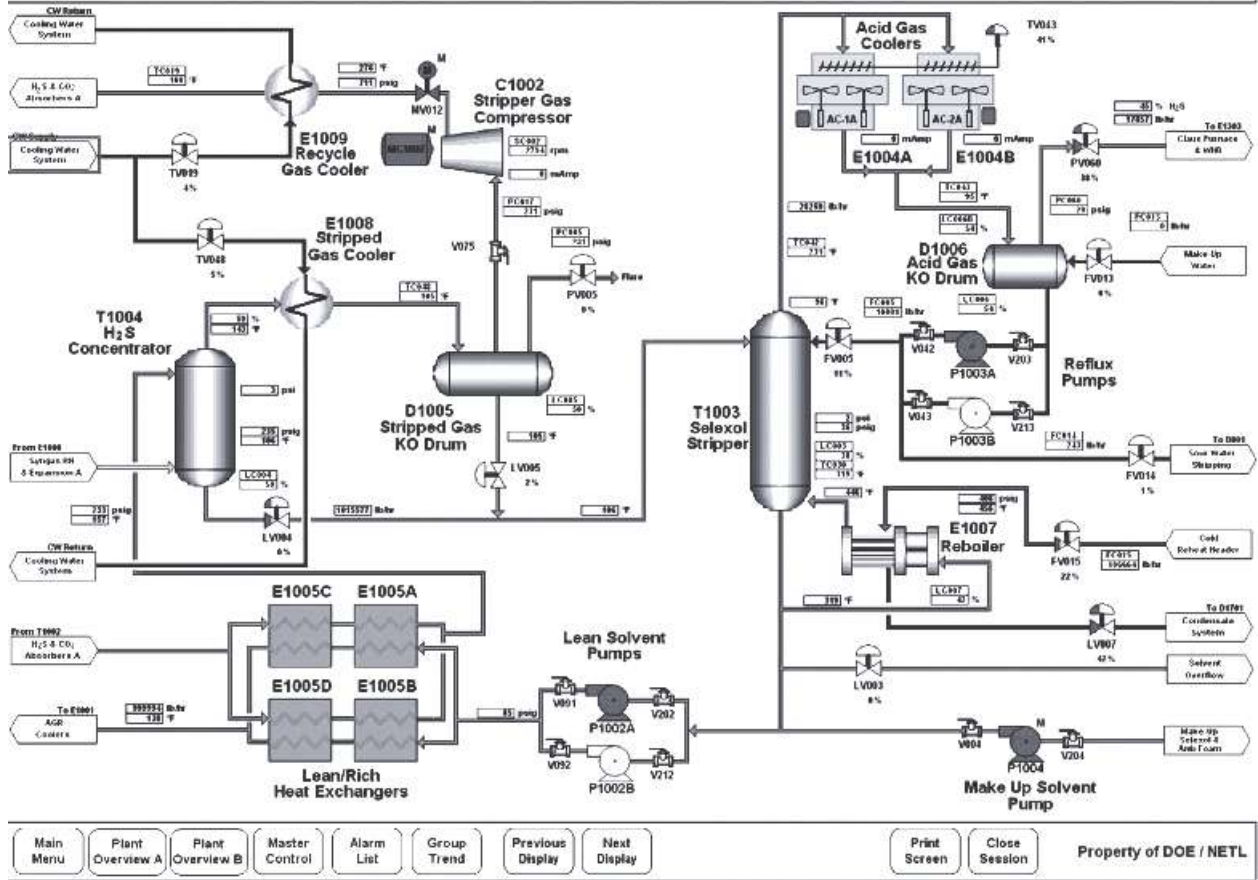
CW Return
Cooling Water System

TC039
100 °F
$H_2S$ & $CO_2$ Absorbers A

CW Supply
Cooling Water System

TV039
4%

270 °F
711 psig

M
MV012

C1002
Stripper Gas Compressor

M
MC1002

SC007
7794 rpm

0 mAmp

E1009
Recycle Gas Cooler

PC017
271 psig

V075

PC005
721 psig

PV005
0%

Flare

E1008
Stripped Gas Cooler

TV048
5%

TC048
105 °F

T1004
$H_2S$
Concentrator

90 %
143 °F

3 psi

235 psig
106 °F

From E1006
Syngas RH & Expansion A

LC004
50 %

233 psig
657 °F

LV004
6%

CW Return
Cooling Water System

D1005
Stripped Gas KO Drum

LC005
50 %

105 °F

LV005
2%

1015577 lb/hr

106 °F

Acid Gas Coolers

TV043
41%

AC-1A
AC-2A

0 mAmp
0 mAmp

E1004A
E1004B

45 % $H_2S$
17657 lb/hr

To E1303
Claus Furnace & WHB

PV060
38%

TC043
95 °F

PC060
79 psig

LC006B
50 %

FC013
0 lb/hr

28280 lb/hr

D1006
Acid Gas KO Drum

Make Up Water

TC042
231 °F

FV013
0%

98 °F

FC005
10000 lb/hr

LL006
50 %

FV005
91%

V042

P1003A

V203

Reflux Pumps

V043

P1003B

V213

T1003
Selexol Stripper

2 psi
30 psig

LC003
20 %

TC030
119 °F

FC014
233 lb/hr

To D805
Sour Water Stripping

FV014
1%

446 °F

400 psig
456 °F

E1007
Reboiler

Cold Reheat Header

FV015
22%

FC015
99664 lb/hr

LC007
41 %

300 °F

To D1701
Condensate System

LV007
42%

Solvent Overflow

LV003
0%

E1005C
E1005A

From T0002
$H_2S$ & $CO_2$ Absorbers A

E1005D
E1005B

To E0001
AGR Coolers

999994 lb/hr
130 °F

Lean/Rich Heat Exchangers

Lean Solvent Pumps

85 psig

V091

P1002A

V202

V092

P1002B

V212

V004

M
P1004

V204

Make Up Selexol & Anti Foam

Make Up Solvent Pump

Main Menu
Plant Overview A
Plant Overview B
Master Control
Alarm List
Group Trend
Previous Display
Next Display
Print Screen
Close Session
Property of DOE / NETL